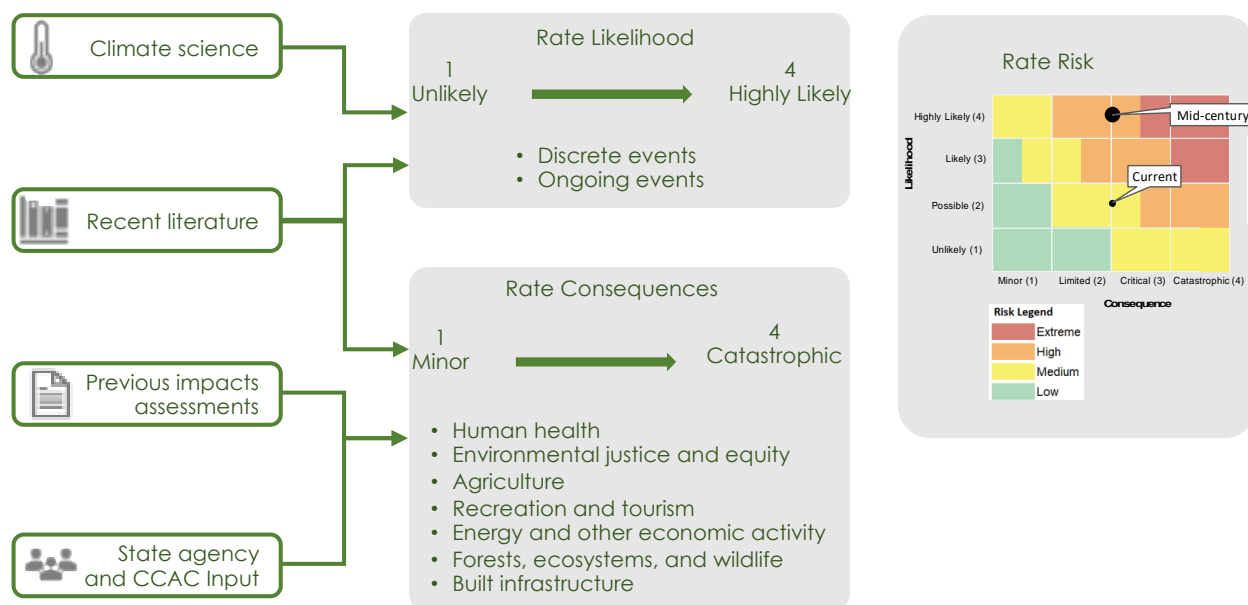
Climate science

Recent literature

Previous impacts assessments

State agency and CCAC Input

Rate Likelihood

1
Unlikely

4
Highly Likely

• Discrete events
• Ongoing events

Rate Consequences

1
Minor

4
Catastrophic

• Human health
• Environmental justice and equity
• Agriculture
• Recreation and tourism
• Energy and other economic activity
• Forests, ecosystems, and wildlife
• Built infrastructure

Rate Risk

Likelihood

Highly Likely (4)
Likely (3)
Possible (2)
Unlikely (1)

Mid-century
Current

Minor (1) Limited (2) Critical (3) Catastrophic (4)

Consequence

Risk Legend
Extreme
High
Medium
Low